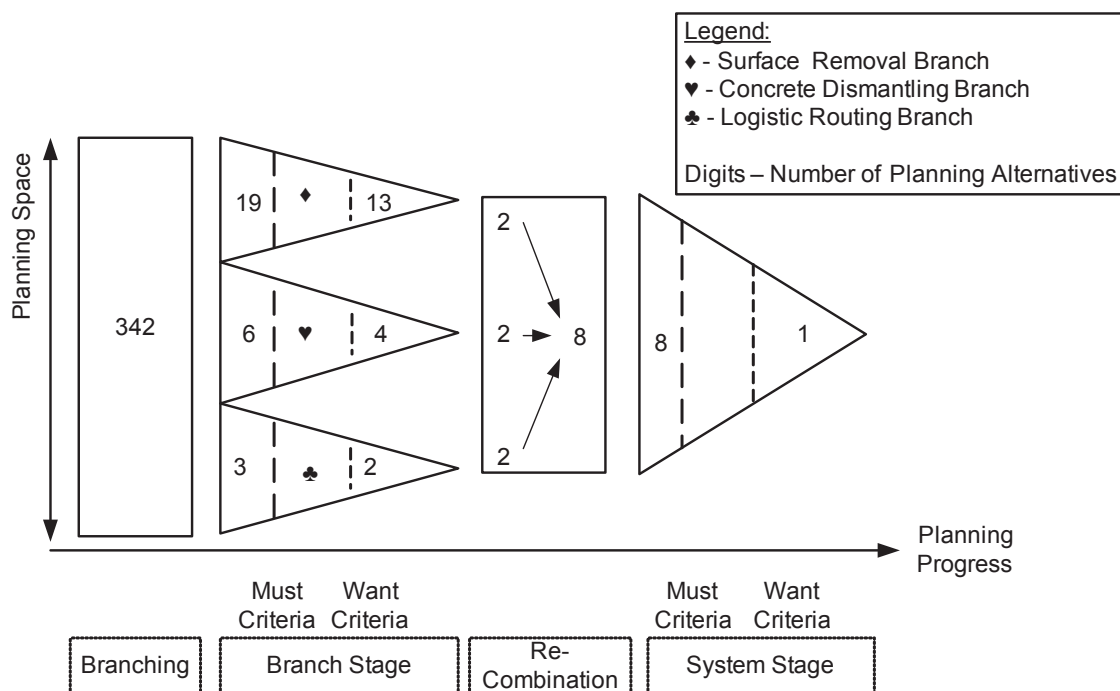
Legend:
♦ - Surface Removal Branch
♥ - Concrete Dismantling Branch
♣ - Logistic Routing Branch

Digits – Number of Planning Alternatives

Planning Space

342

19 ♦ 13

6 ♥ 4

3 ♣ 2

2
2 8
2

8 1

Planning Progress

Must Criteria Want Criteria

Must Criteria Want Criteria

Branching

Branch Stage

Re-Combination

System Stage